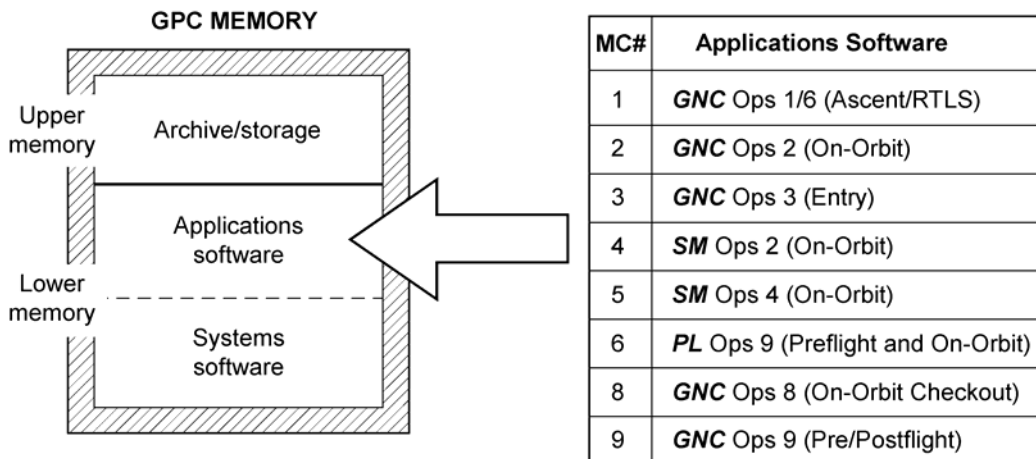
GPC MEMORY

Upper memory

Archive/storage

Applications software

Lower memory

Systems software

| MC# | Applications Software |
|---|---|
| 1 | **GNC** Ops 1/6 (Ascent/RTLS) |
| 2 | **GNC** Ops 2 (On-Orbit) |
| 3 | **GNC** Ops 3 (Entry) |
| 4 | **SM** Ops 2 (On-Orbit) |
| 5 | **SM** Ops 4 (On-Orbit) |
| 6 | **PL** Ops 9 (Preflight and On-Orbit) |
| 8 | **GNC** Ops 8 (On-Orbit Checkout) |
| 9 | **GNC** Ops 9 (Pre/Postflight) |